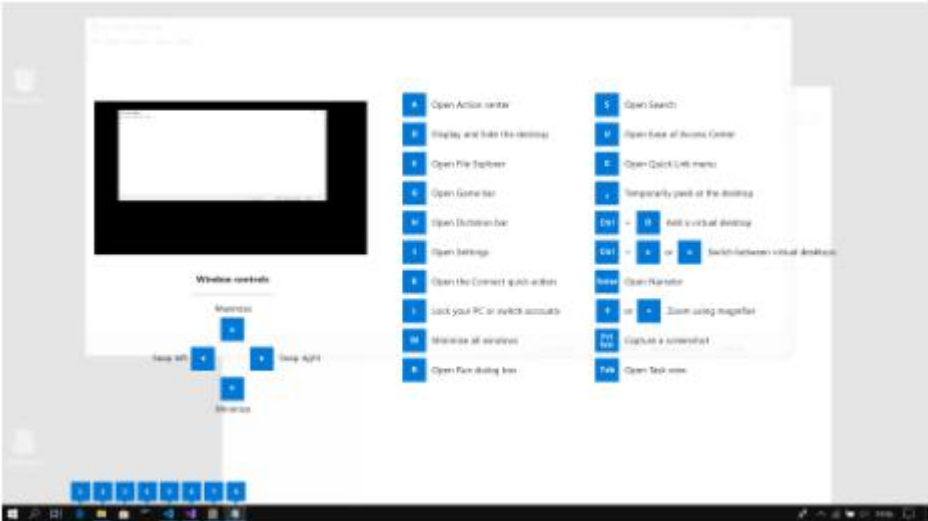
Window controls

Maximize

Snap left

Snap right

Minimize

A Open Action center

D Display and hide the desktop

E Open File Explorer

G Open Game bar

H Open Dictation bar

I Open Settings

K Open the Connect quick action

L Lock your PC or switch accounts

M Minimize all windows

R Open Run dialog box

S Open Search

U Open Ease of Access Center

X Open Quick Link menu

, Temporarily peek at the desktop

Ctrl + D Add a virtual desktop

Ctrl + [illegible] or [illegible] Switch between virtual desktops

Enter Open Narrator

+ or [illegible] Zoom using magnifier

PrtScn Capture a screenshot

Tab Open Task view

1 2 3 4 5 6 7 8